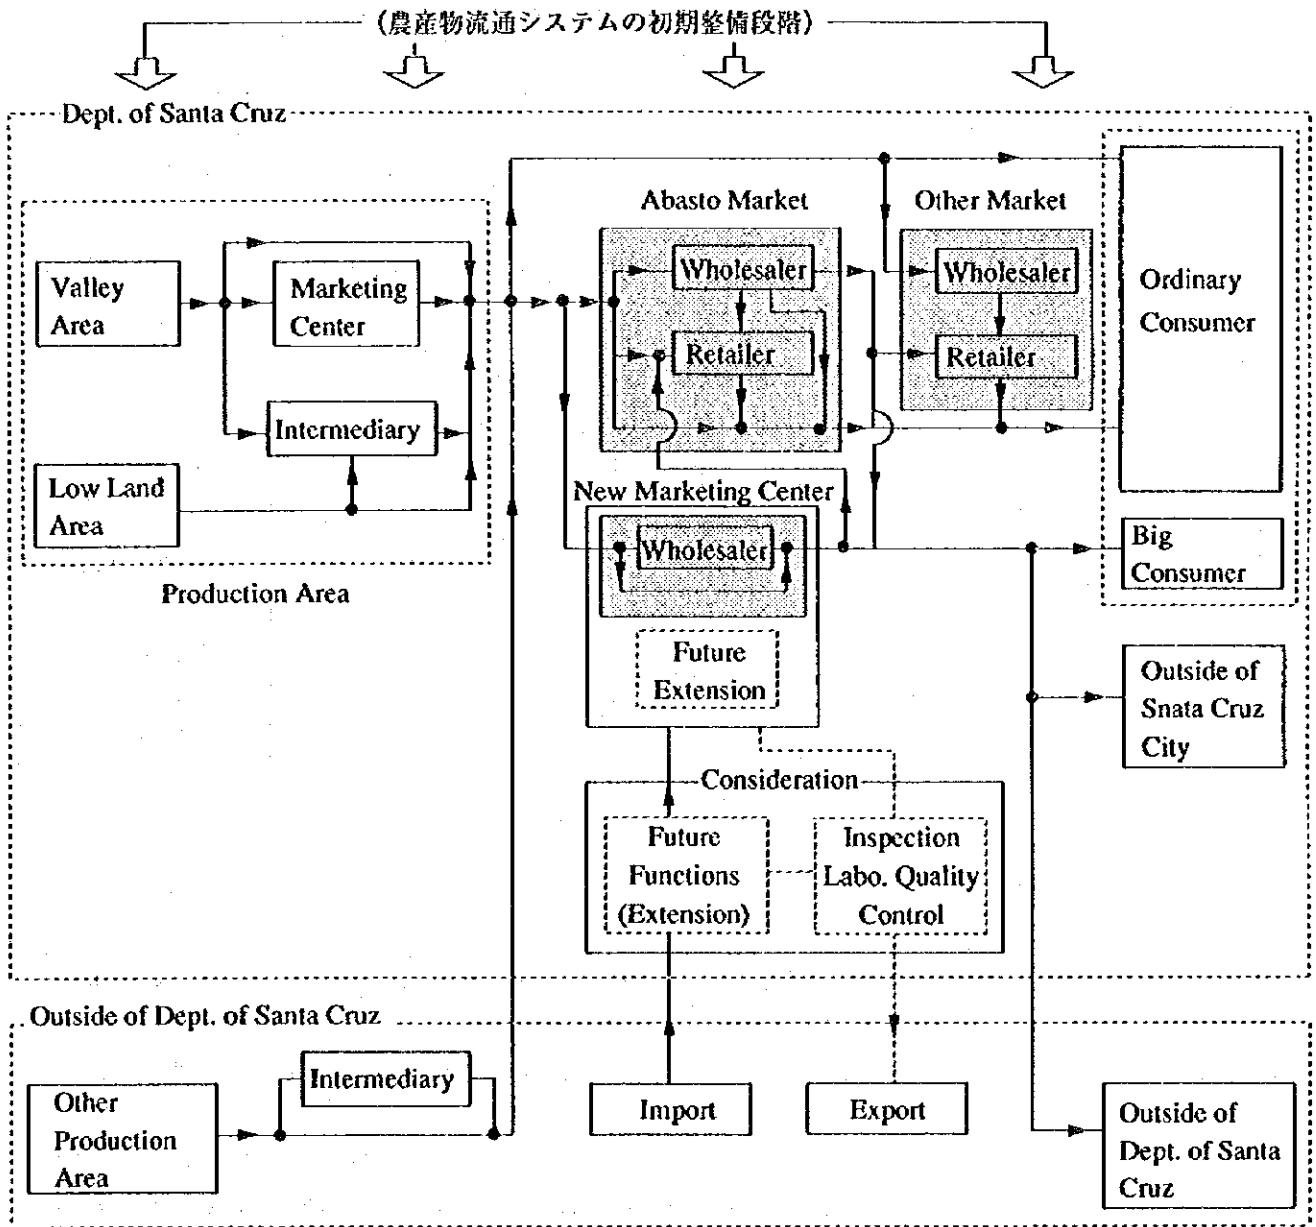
(農産物流通システムの初期整備段階)

Dept. of Santa Cruz

Abasto Market

Other Market

Valley Area

Marketing Center

Wholesaler

Wholesaler

Ordinary Consumer

Retailer

Retailer

Intermediary

Low Land Area

New Marketing Center

Wholesaler

Big Consumer

Production Area

Future Extension

Outside of Snata Cruz City

Consideration

Future Functions (Extension)

Inspection Labo. Quality Control

Outside of Dept. of Santa Cruz

Intermediary

Other Production Area

Import

Export

Outside of Dept. of Santa Cruz